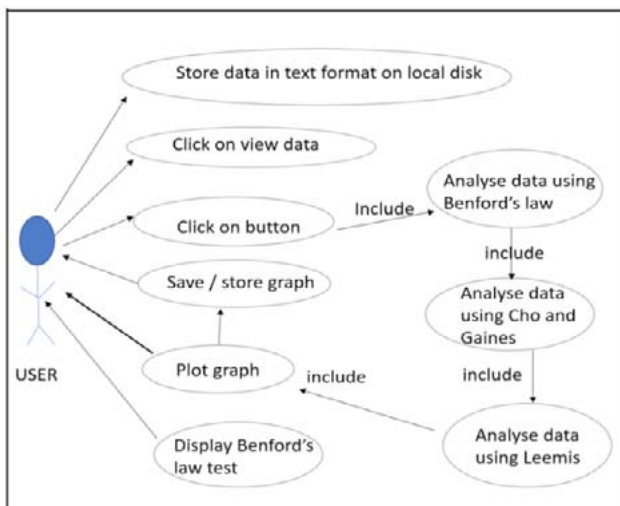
Store data in text format on local disk

Click on view data

Click on button

Include

Analyse data using Benford's law

include

Save / store graph

Analyse data using Cho and Gaines

USER

Plot graph

include

include

Display Benford's law test

Analyse data using Leemis